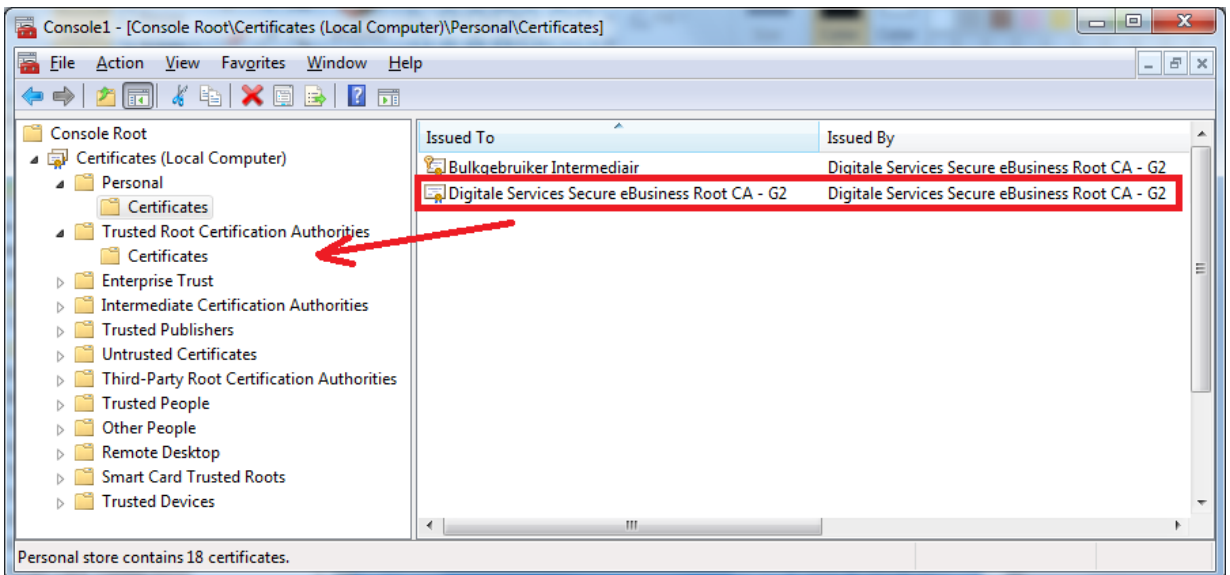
Console1 - [Console Root\Certificates (Local Computer)\Personal\Certificates]

File Action View Favorites Window Help

Console Root
Certificates (Local Computer)
Personal
Certificates
Trusted Root Certification Authorities
Certificates
Enterprise Trust
Intermediate Certification Authorities
Trusted Publishers
Untrusted Certificates
Third-Party Root Certification Authorities
Trusted People
Other People
Remote Desktop
Smart Card Trusted Roots
Trusted Devices

| Issued To | Issued By |
|---|---|
| Bulkgebruiker Intermediair | Digitale Services Secure eBusiness Root CA - G2 |
| Digitale Services Secure eBusiness Root CA - G2 | Digitale Services Secure eBusiness Root CA - G2 |

Personal store contains 18 certificates.